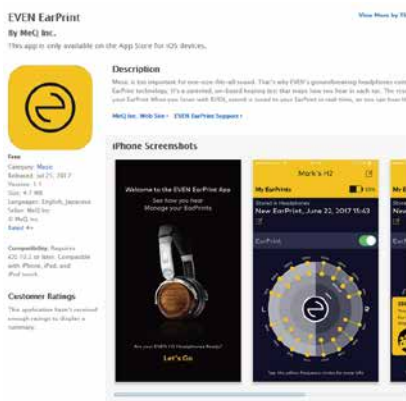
EVEN EarPrint

By MeQ Inc.

This app is only available on the App Store for iOS devices.

View More by Th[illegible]

Description

Music is too important for one-size-fits-all sound. That's why EVEN's groundbreaking headphones com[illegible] EarPrint technology. It's a patented, ear-based hearing test that maps how you hear in each ear. The res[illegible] your EarPrint. When you listen with EVEN, sound is tuned to your EarPrint in real time, so you can hear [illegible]

MeQ Inc. Web Site › EVEN EarPrint Support ›

iPhone Screenshots

Free
Category: Music
Released: Jul 25, 2017
Version: 1.1
Size: 4.7 MB
Languages: English, Japanese
Seller: MeQ Inc
© MeQ Inc.
Rated 4+

Compatibility: Requires iOS 10.2 or later. Compatible with iPhone, iPad, and iPod touch.

Customer Ratings

This application hasn't received enough ratings to display a summary.

Welcome to the EVEN EarPrint App

See how you hear
Manage your EarPrints

Are your EVEN H2 Headphones Ready?

Let's Go

Mark's H2

My EarPrints

Stored in Headphones

New EarPrint, June 22, 2017 15:43

EarPrint

Tap the yellow frequency circles for more info

L

R

My E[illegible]